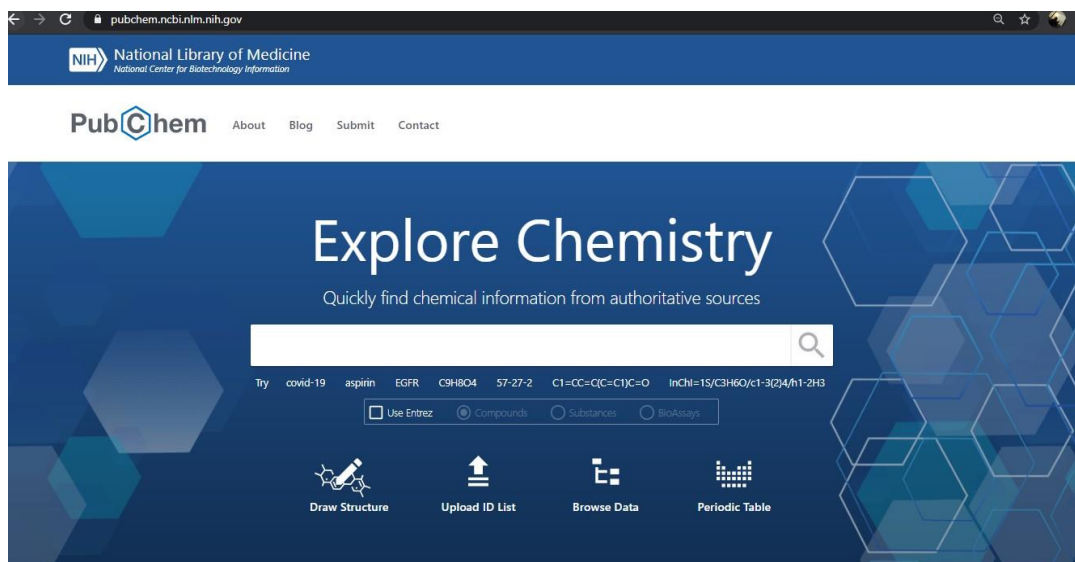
pubchem.ncbi.nlm.nih.gov

NIH National Library of Medicine
National Center for Biotechnology Information

PubChem About Blog Submit Contact

Explore Chemistry

Quickly find chemical information from authoritative sources

Try covid-19 aspirin EGFR C9H8O4 57-27-2 C1=CC=C(C=C1)C=O InChI=1S/C3H6O/c1-3(2)4/h1-2H3

Use Entrez Compounds Substances BioAssays

Draw Structure

Upload ID List

Browse Data

Periodic Table